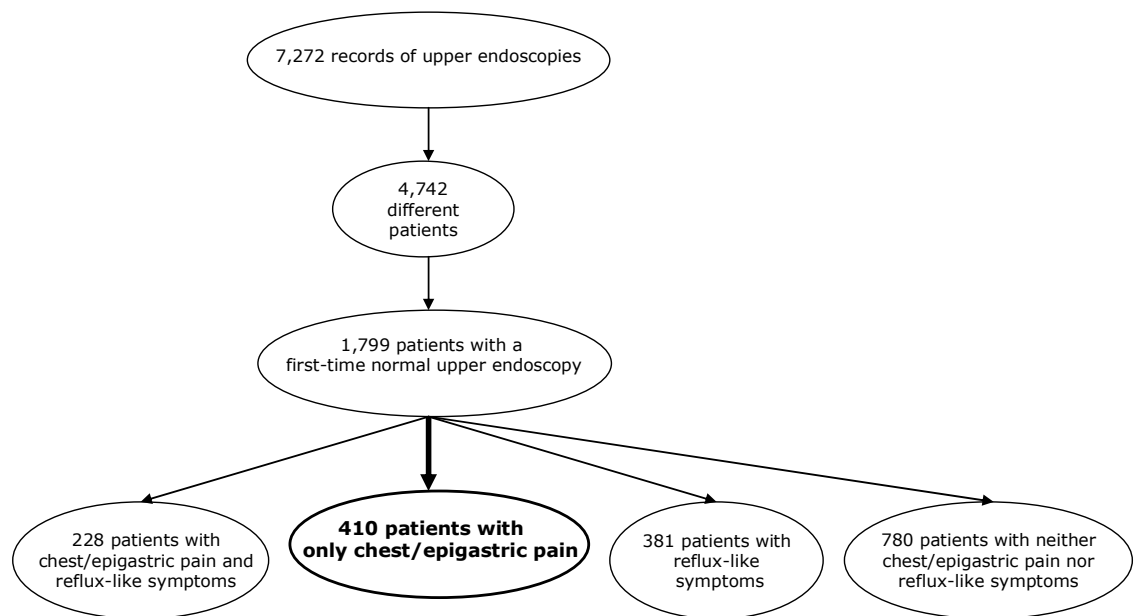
7,272 records of upper endoscopies

4,742 different patients

1,799 patients with a first-time normal upper endoscopy

228 patients with chest/epigastric pain and reflux-like symptoms

**410 patients with only chest/epigastric pain**

381 patients with reflux-like symptoms

780 patients with neither chest/epigastric pain nor reflux-like symptoms